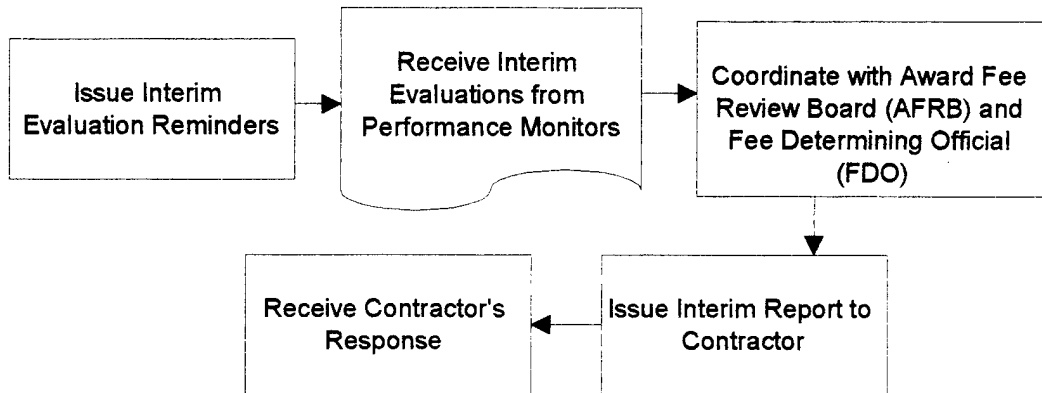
Issue Interim Evaluation Reminders

Receive Interim Evaluations from Performance Monitors

Coordinate with Award Fee Review Board (AFRB) and Fee Determining Official (FDO)

Issue Interim Report to Contractor

Receive Contractor's Response